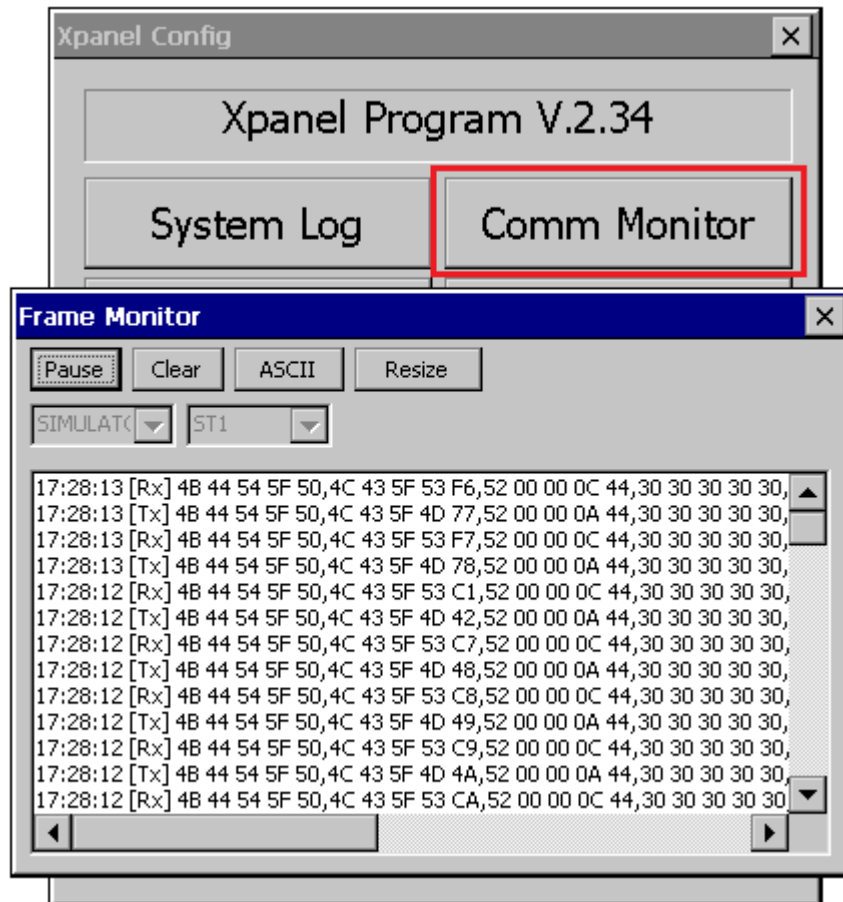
Xpanel Config

Xpanel Program V.2.34

System Log

Comm Monitor

Frame Monitor

Pause

Clear

ASCII

Resize

SIMULAT(

ST1

17:28:13 [Rx] 4B 44 54 5F 50,4C 43 5F 53 F6,52 00 00 0C 44,30 30 30 30 30,
17:28:13 [Tx] 4B 44 54 5F 50,4C 43 5F 4D 77,52 00 00 0A 44,30 30 30 30 30,
17:28:13 [Rx] 4B 44 54 5F 50,4C 43 5F 53 F7,52 00 00 0C 44,30 30 30 30 30,
17:28:13 [Tx] 4B 44 54 5F 50,4C 43 5F 4D 78,52 00 00 0A 44,30 30 30 30 30,
17:28:12 [Rx] 4B 44 54 5F 50,4C 43 5F 53 C1,52 00 00 0C 44,30 30 30 30 30,
17:28:12 [Tx] 4B 44 54 5F 50,4C 43 5F 4D 42,52 00 00 0A 44,30 30 30 30 30,
17:28:12 [Rx] 4B 44 54 5F 50,4C 43 5F 53 C7,52 00 00 0C 44,30 30 30 30 30,
17:28:12 [Tx] 4B 44 54 5F 50,4C 43 5F 4D 48,52 00 00 0A 44,30 30 30 30 30,
17:28:12 [Rx] 4B 44 54 5F 50,4C 43 5F 53 C8,52 00 00 0C 44,30 30 30 30 30,
17:28:12 [Tx] 4B 44 54 5F 50,4C 43 5F 4D 49,52 00 00 0A 44,30 30 30 30 30,
17:28:12 [Rx] 4B 44 54 5F 50,4C 43 5F 53 C9,52 00 00 0C 44,30 30 30 30 30,
17:28:12 [Tx] 4B 44 54 5F 50,4C 43 5F 4D 4A,52 00 00 0A 44,30 30 30 30 30,
17:28:12 [Rx] 4B 44 54 5F 50,4C 43 5F 53 CA,52 00 00 0C 44,30 30 30 30 30